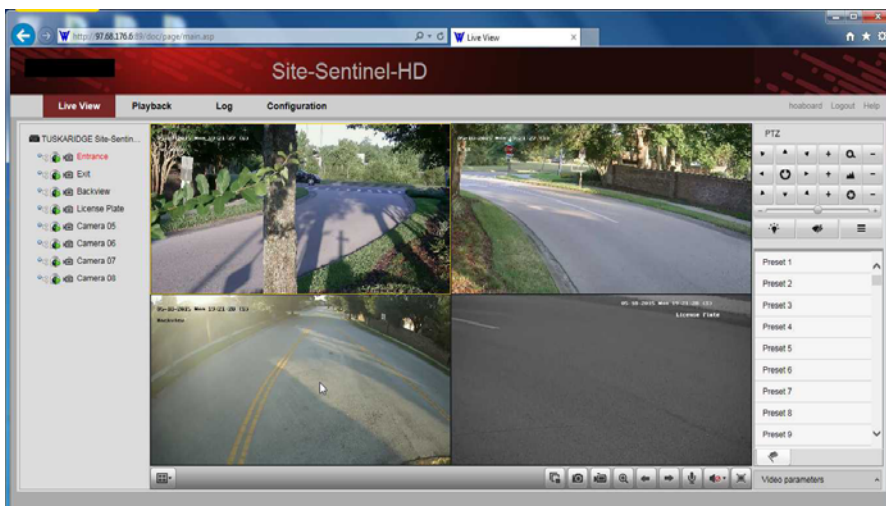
http://97.68.176.6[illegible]/doc/page/main.asp
Live View

Site-Sentinel-HD

Live View
Playback
Log
Configuration
hoaboard Logout Help

TUSKARIDGE Site-Sentin...
Entrance
Exit
Backview
License Plate
Camera 05
Camera 06
Camera 07
Camera 08

License Plate

PTZ

Preset 1
Preset 2
Preset 3
Preset 4
Preset 5
Preset 6
Preset 7
Preset 8
Preset 9

Video parameters